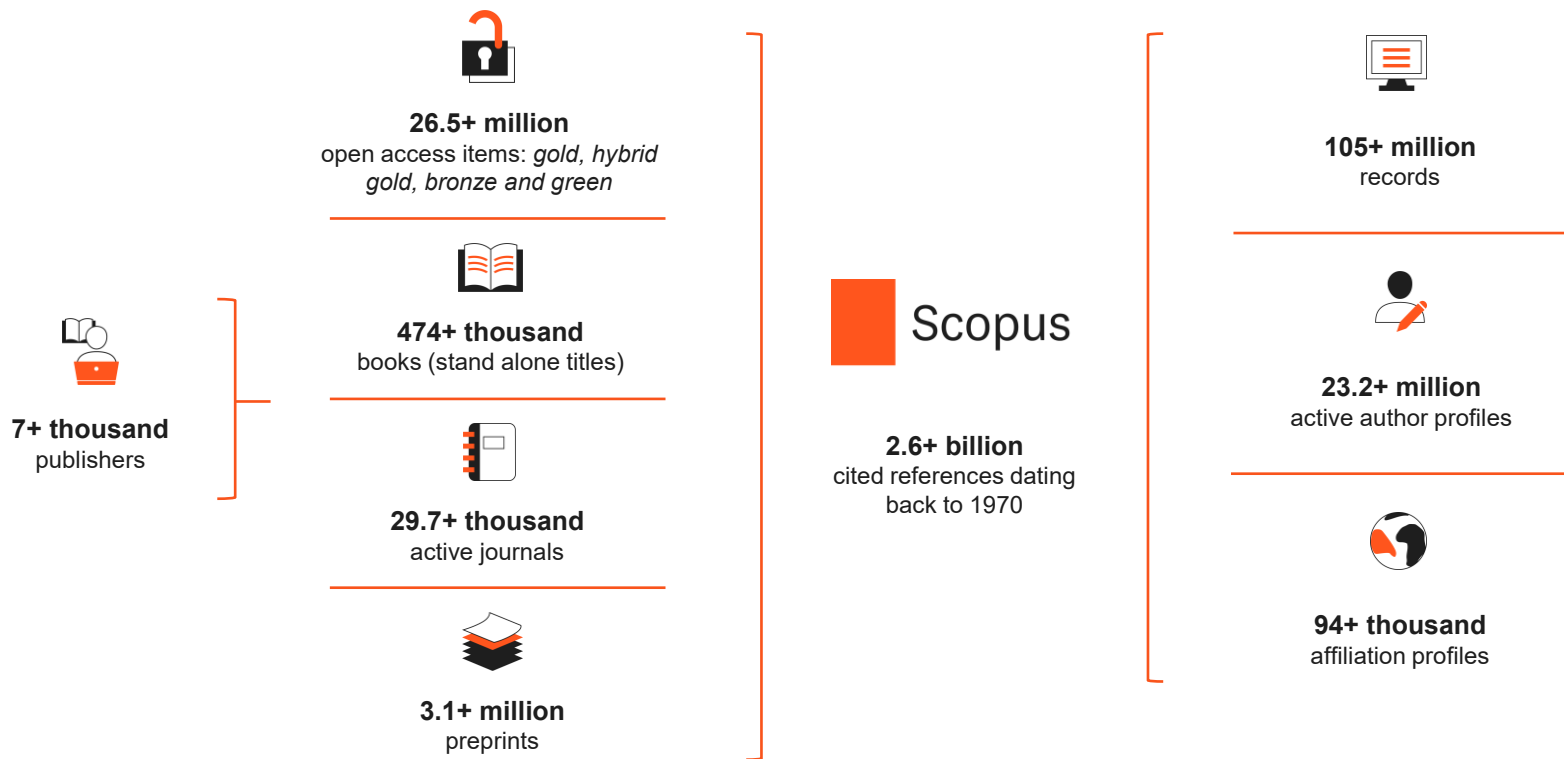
7+ thousand
publishers

26.5+ million
open access items: *gold, hybrid gold, bronze and green*

474+ thousand
books (stand alone titles)

29.7+ thousand
active journals

3.1+ million
preprints

Scopus

2.6+ billion
cited references dating back to 1970

105+ million
records

23.2+ million
active author profiles

94+ thousand
affiliation profiles